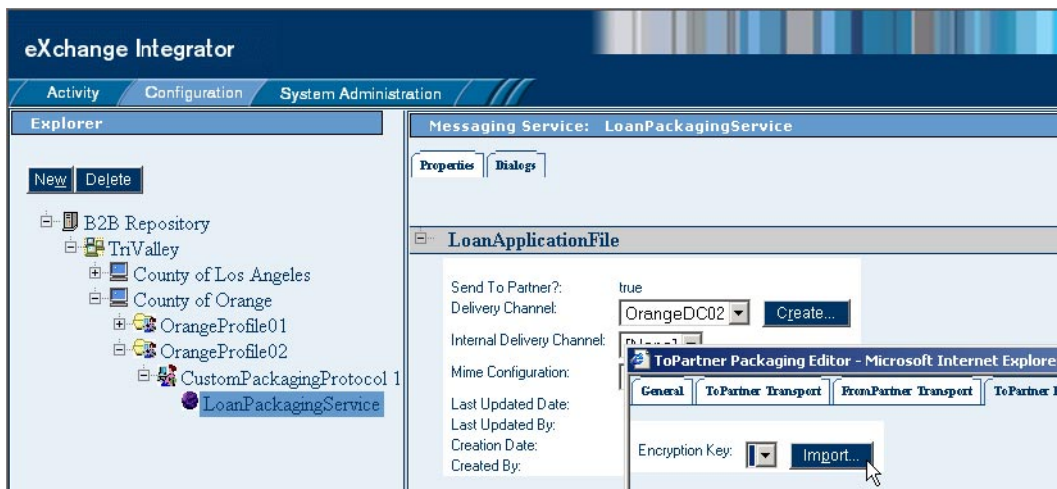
eXchange Integrator

Activity
Configuration
System Administration

Explorer

New
Delete

B2B Repository
TriValley
County of Los Angeles
County of Orange
OrangeProfile01
OrangeProfile02
CustomPackagingProtocol 1
LoanPackagingService

Messaging Service: LoanPackagingService

Properties
Dialogs

LoanApplicationFile

Send To Partner?: true
Delivery Channel: OrangeDC02
Create...
Internal Delivery Channel: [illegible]
Mime Configuration:
Last Updated Date:
Last Updated By:
Creation Date:
Created By:

ToPartner Packaging Editor - Microsoft Internet Explore

General
ToPartner Transport
FromPartner Transport
ToPartner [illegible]

Encryption Key:
Import...